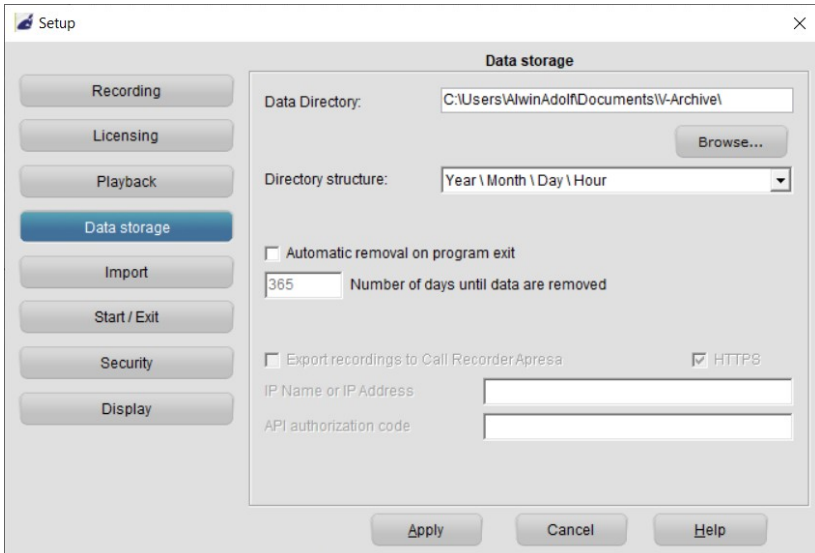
Setup

×

Data storage

Recording

Licensing

Playback

Data storage

Import

Start / Exit

Security

Display

Data Directory: C:\Users\AlwinAdolf\Documents\V-Archive\

Browse...

Directory structure: Year \ Month \ Day \ Hour

Automatic removal on program exit

365 Number of days until data are removed

Export recordings to Call Recorder Apresa

HTTPS

IP Name or IP Address

API authorization code

Apply

Cancel

Help